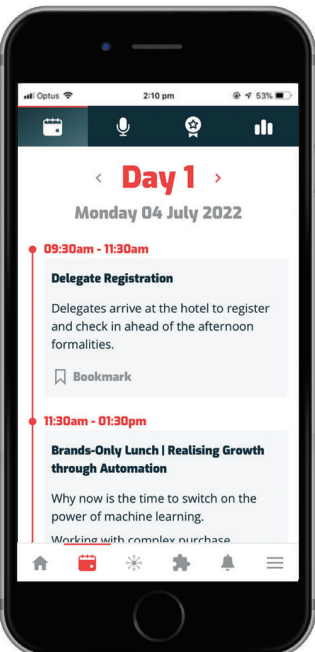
Optus 2:10 pm 53%

‹ Day 1 ›

Monday 04 July 2022

09:30am - 11:30am

Delegate Registration

Delegates arrive at the hotel to register and check in ahead of the afternoon formalities.

Bookmark

11:30am - 01:30pm

Brands-Only Lunch | Realising Growth through Automation

Why now is the time to switch on the power of machine learning.

Working with complex purchase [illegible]